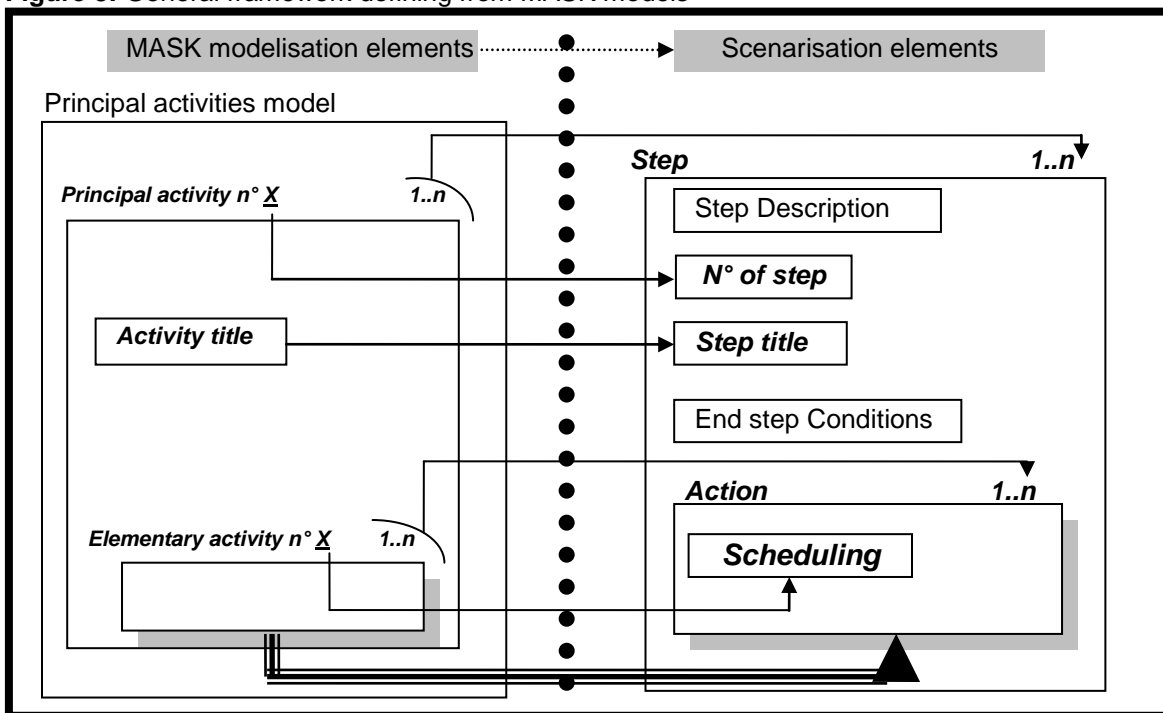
MASK modelisation elements

Scenarisation elements

Principal activities model

Principal activity n° X

1..n

Activity title

Elementary activity n° X

1..n

Step

1..n

Step Description

N° of step

Step title

End step Conditions

Action

1..n

Scheduling